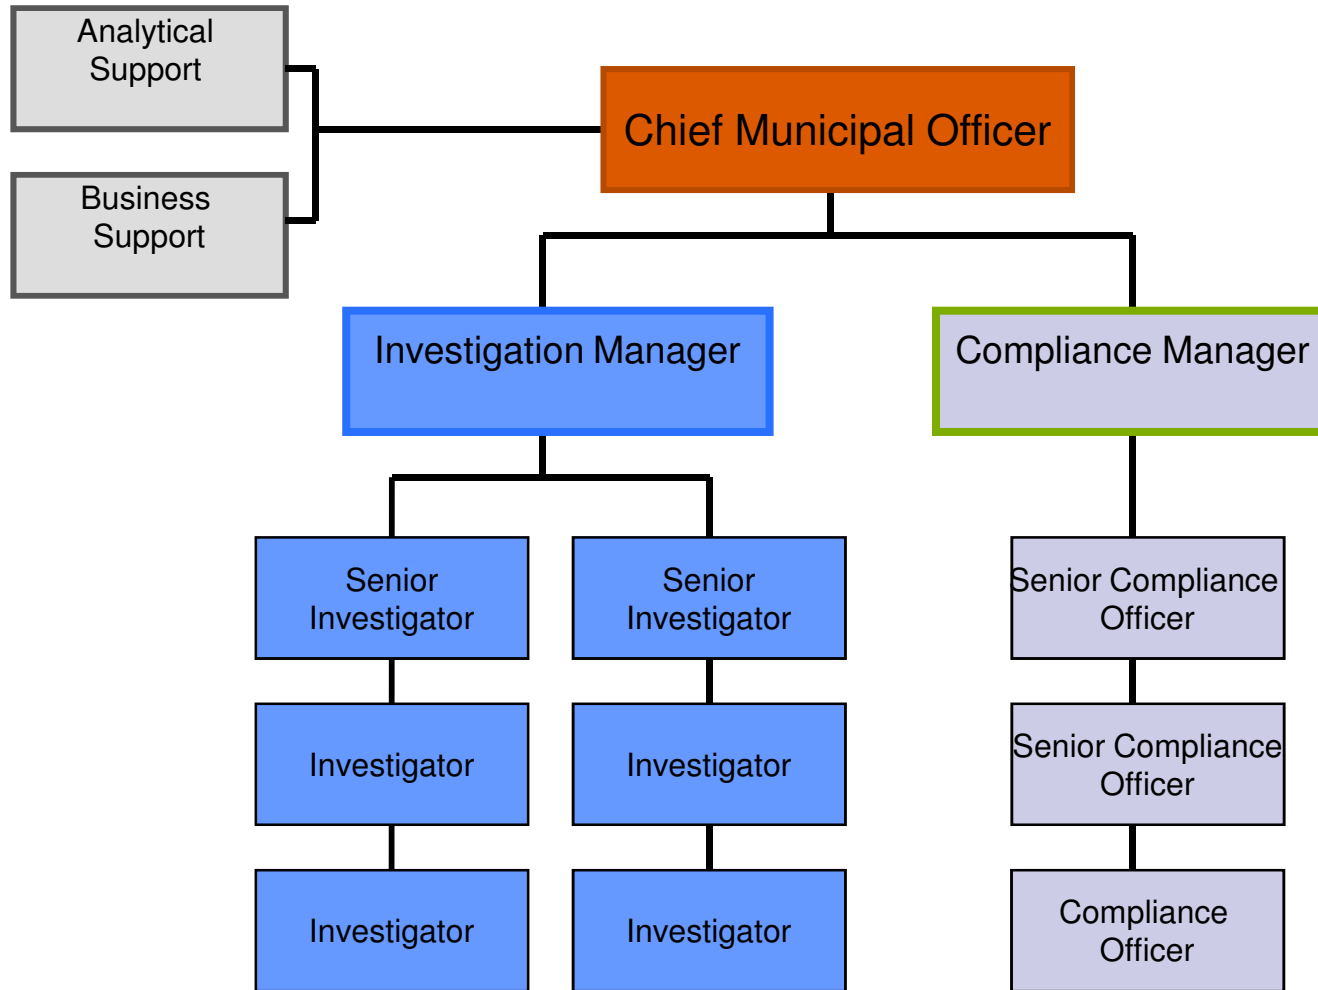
Analytical Support

Chief Municipal Officer

Business Support

Investigation Manager

Compliance Manager

Senior Investigator

Senior Investigator

Senior Compliance Officer

Investigator

Investigator

Senior Compliance Officer

Investigator

Investigator

Compliance Officer